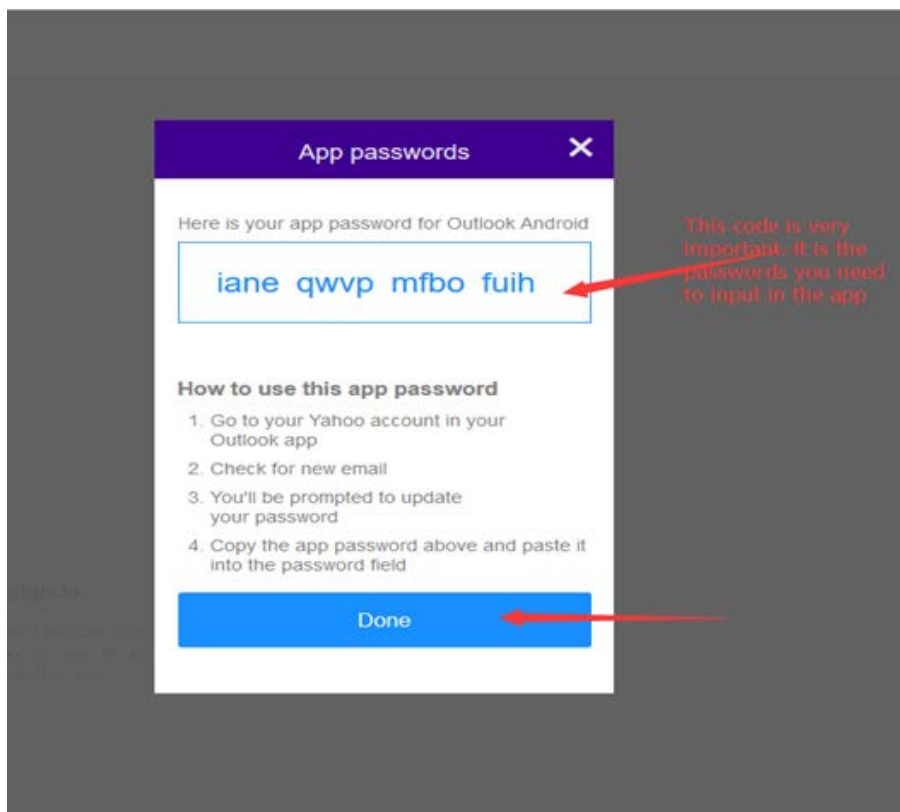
App passwords

Here is your app password for Outlook Android

iane qwvp mfbo fuih

This code is very important. It is the passwords you need to input in the app

How to use this app password

1. Go to your Yahoo account in your Outlook app
2. Check for new email
3. You'll be prompted to update your password
4. Copy the app password above and paste it into the password field

Done